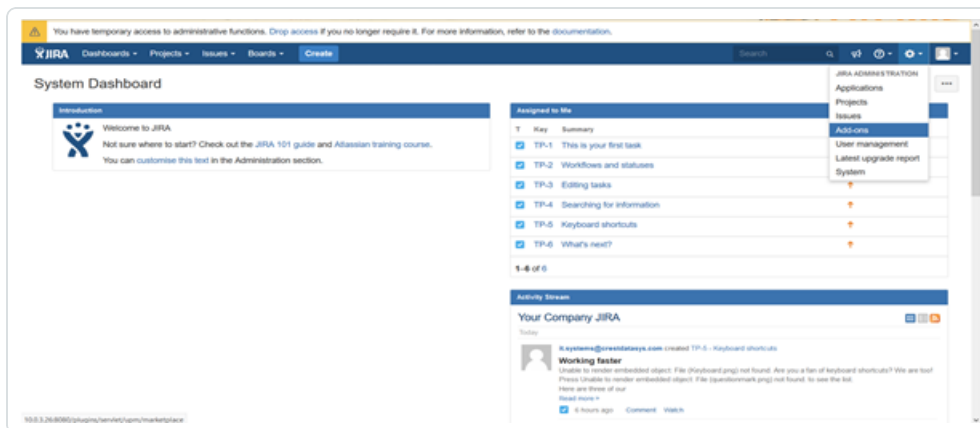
You have temporary access to administrative functions. Drop access if you no longer require it. For more information, refer to the documentation.

JIRA Dashboards Projects Issues Boards Create

Search

System Dashboard

JIRA ADMINISTRATION
Applications
Projects
Issues
Add-ons
User management
Latest upgrade report
System

Introduction

Welcome to JIRA

Not sure where to start? Check out the JIRA 101 guide and Atlassian training course.

You can customise this text in the Administration section.

Assigned to Me

| T | Key | Summary |
|---|---|---|
| | TP-1 | This is your first task |
| | TP-2 | Workflows and statuses |
| | TP-3 | Editing tasks |
| | TP-4 | Searching for information |
| | TP-5 | Keyboard shortcuts |
| | TP-6 | What's next? |

1–6 of 6

Activity Stream

Your Company JIRA

Today

it.systems@crestdatasys.com created TP-5 - Keyboard shortcuts

Working faster

Unable to render embedded object: File (Keyboard.png) not found. Are you a fan of keyboard shortcuts? We are too! Press Unable to render embedded object: File (questionmark.png) not found. to see the list. Here are three of our

Read more »

6 hours ago Comment Watch

10.0.3.26:8080/plugins/servlet/upm/marketplace